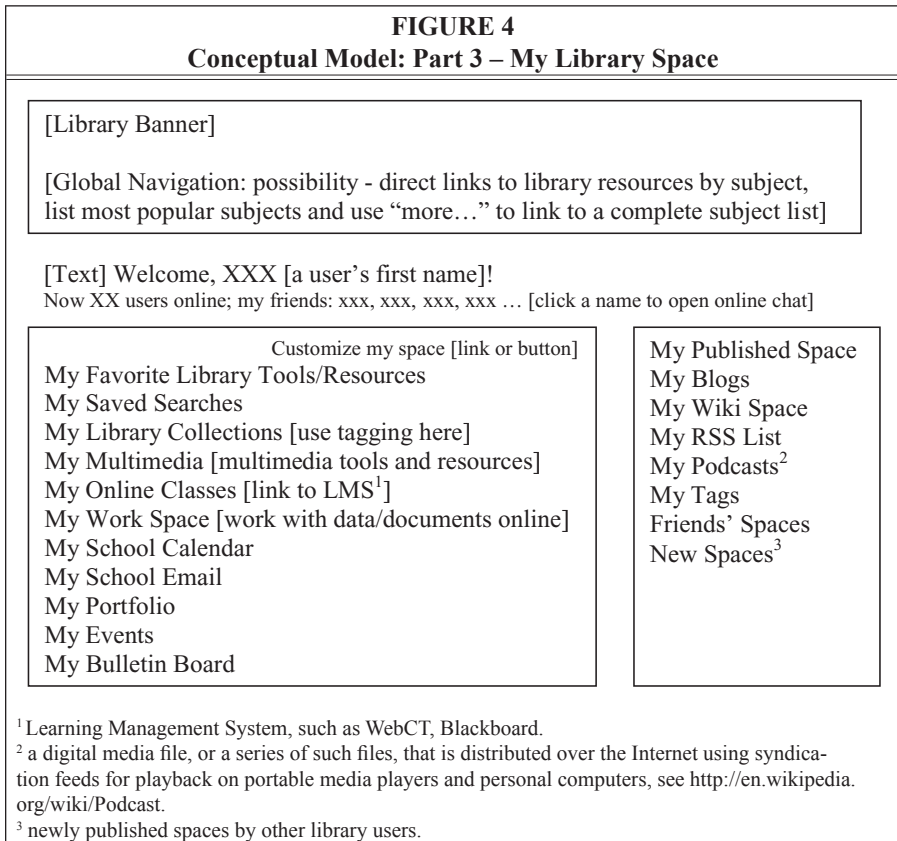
**FIGURE 4**
**Conceptual Model: Part 3 – My Library Space**

[Library Banner]

[Global Navigation: possibility - direct links to library resources by subject, list most popular subjects and use "more…" to link to a complete subject list]

[Text] Welcome, XXX [a user's first name]!
Now XX users online; my friends: xxx, xxx, xxx, xxx … [click a name to open online chat]

Customize my space [link or button]
My Favorite Library Tools/Resources
My Saved Searches
My Library Collections [use tagging here]
My Multimedia [multimedia tools and resources]
My Online Classes [link to LMS$^1$]
My Work Space [work with data/documents online]
My School Calendar
My School Email
My Portfolio
My Events
My Bulletin Board

My Published Space
My Blogs
My Wiki Space
My RSS List
My Podcasts$^2$
My Tags
Friends' Spaces
New Spaces$^3$

$^1$ Learning Management System, such as WebCT, Blackboard.
$^2$ a digital media file, or a series of such files, that is distributed over the Internet using syndication feeds for playback on portable media players and personal computers, see http://en.wikipedia.org/wiki/Podcast.
$^3$ newly published spaces by other library users.